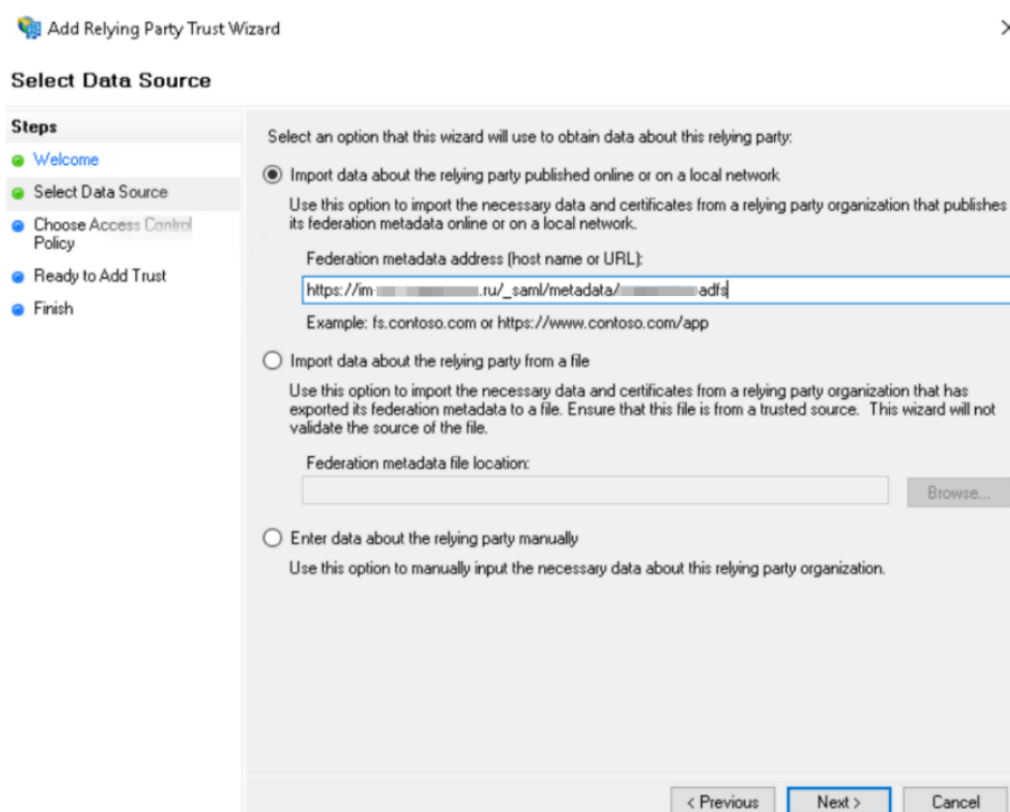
Add Relying Party Trust Wizard

Select Data Source

Steps
Welcome
Select Data Source
Choose Access Control Policy
Ready to Add Trust
Finish

Select an option that this wizard will use to obtain data about this relying party:

Import data about the relying party published online or on a local network

Use this option to import the necessary data and certificates from a relying party organization that publishes its federation metadata online or on a local network.

Federation metadata address (host name or URL):

https://im-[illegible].ru/_saml/metadata/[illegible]adfs

Example: fs.contoso.com or https://www.contoso.com/app

Import data about the relying party from a file

Use this option to import the necessary data and certificates from a relying party organization that has exported its federation metadata to a file. Ensure that this file is from a trusted source. This wizard will not validate the source of the file.

Federation metadata file location:

Browse...

Enter data about the relying party manually

Use this option to manually input the necessary data about this relying party organization.

< Previous
Next >
Cancel